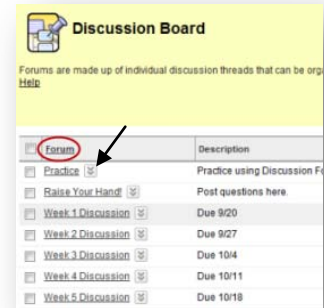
Discussion Board

Forums are made up of individual discussion threads that can be org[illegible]
Help

| Forum | Description |
|---|---|
| Practice | Practice using Discussion F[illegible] |
| Raise Your Hand! | Post questions here. |
| Week 1 Discussion | Due 9/20 |
| Week 2 Discussion | Due 9/27 |
| Week 3 Discussion | Due 10/4 |
| Week 4 Discussion | Due 10/11 |
| Week 5 Discussion | Due 10/18 |